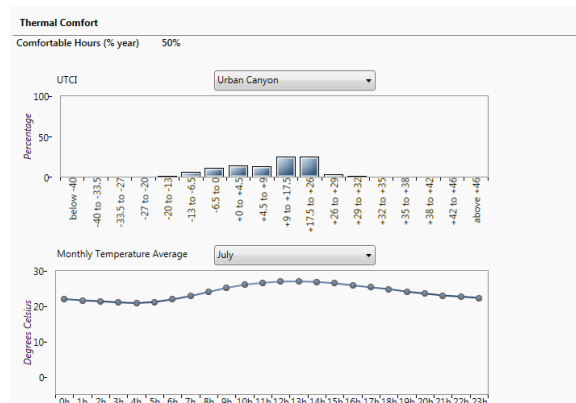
Thermal Comfort

Comfortable Hours (% year) 50%

UTCI

Urban Canyon

100
50
0

Percentage

below -40
-40 to -33.5
-33.5 to -27
-27 to -20
-20 to -13
-13 to -6.5
-6.5 to 0
+0 to +4.5
+4.5 to +9
+9 to +17.5
+17.5 to +26
+26 to +29
+29 to +32
+32 to +35
+35 to +38
+38 to +42
+42 to +46
above +46

Monthly Temperature Average

July

30
20
10
0

Degrees Celsius

0h 1h 2h 3h 4h 5h 6h 7h 8h 9h 10h 11h 12h 13h 14h 15h 16h 17h 18h 19h 20h 21h 22h 23h